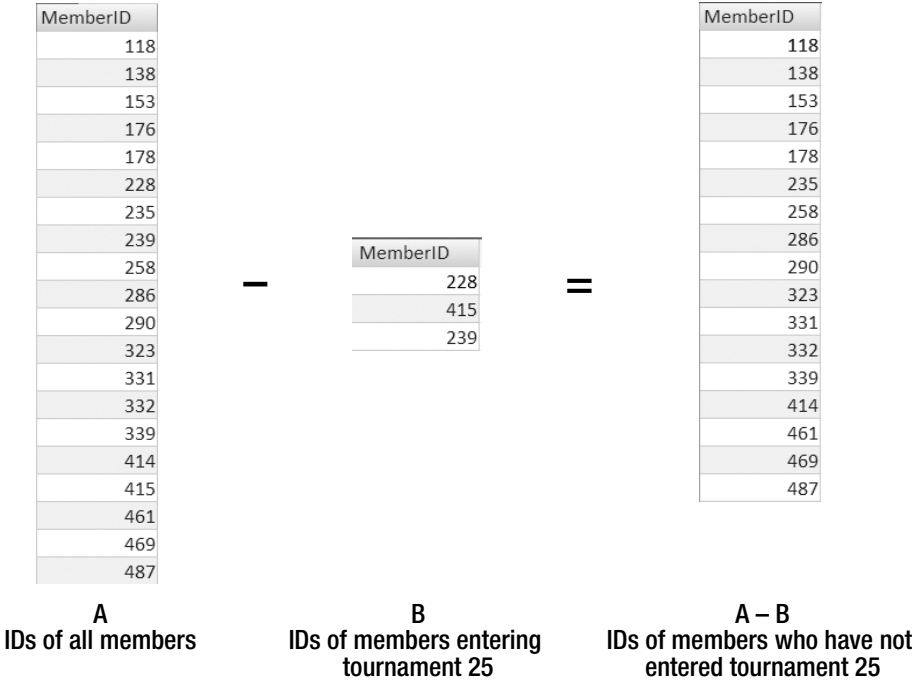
| MemberID |
|---|
| 118 |
| 138 |
| 153 |
| 176 |
| 178 |
| 228 |
| 235 |
| 239 |
| 258 |
| 286 |
| 290 |
| 323 |
| 331 |
| 332 |
| 339 |
| 414 |
| 415 |
| 461 |
| 469 |
| 487 |

–

| MemberID |
|---|
| 228 |
| 415 |
| 239 |

=

| MemberID |
|---|
| 118 |
| 138 |
| 153 |
| 176 |
| 178 |
| 235 |
| 258 |
| 286 |
| 290 |
| 323 |
| 331 |
| 332 |
| 339 |
| 414 |
| 461 |
| 469 |
| 487 |

A
IDs of all members

B
IDs of members entering tournament 25

A – B
IDs of members who have not entered tournament 25